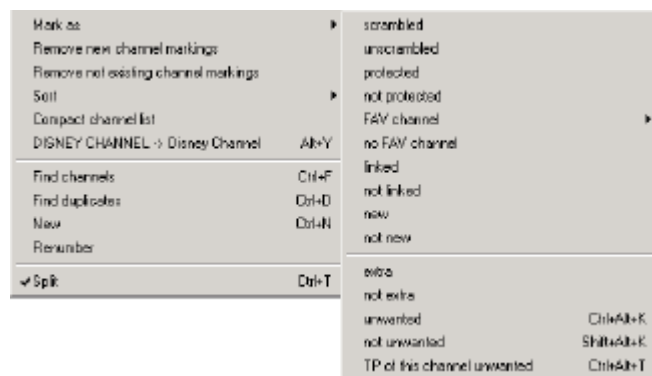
Mark as
Remove new channel markings
Remove not existing channel markings
Sort
Compact channel list
DISNEY CHANNEL -> Disney Channel Alt+Y

Find channels Ctrl+F
Find duplicates Ctrl+D
New Ctrl+N
Renumber

✓ Split Ctrl+T

scrambled
unscrambled
protected
not protected
FAV channel
no FAV channel
linked
not linked
new
not new

extra
not extra
unwanted Ctrl+Alt+K
not unwanted Shift+Alt+K
TP of this channel unwanted Ctrl+Alt+T